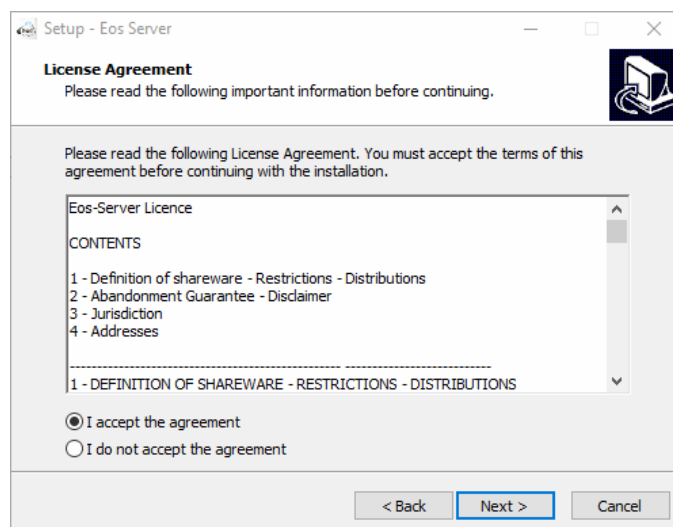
Setup - Eos Server

License Agreement
Please read the following important information before continuing.

Please read the following License Agreement. You must accept the terms of this agreement before continuing with the installation.

Eos-Server Licence

CONTENTS

1 - Definition of shareware - Restrictions - Distributions
2 - Abandonment Guarantee - Disclaimer
3 - Jurisdiction
4 - Addresses

------------------------------------------------ ---------------------------
1 - DEFINITION OF SHAREWARE - RESTRICTIONS - DISTRIBUTIONS

I accept the agreement
I do not accept the agreement

< Back
Next >
Cancel